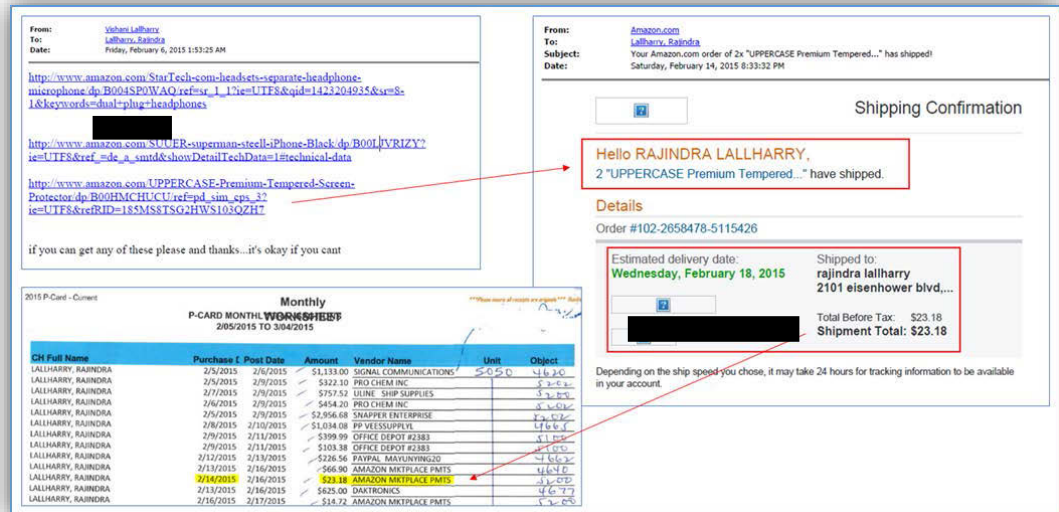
From: Vishani Lallharry
To: Lallharry, Rajindra
Date: Friday, February 6, 2015 1:53:25 AM

http://www.amazon.com/StarTech-com-headsets-separate-headphone-microphone/dp/B004SP0WAQ/ref=sr_1_1?ie=UTF8&qid=1423204935&sr=8-1&keywords=dual+plug+headphones

http://www.amazon.com/SUUER-superman-steell-iPhone-Black/dp/B00LJVRIZY?ie=UTF8&ref_=de_a_smtd&showDetailTechData=1#technical-data

http://www.amazon.com/UPPERCASE-Premium-Tempered-Screen-Protector/dp/B00HMCHUCU/ref=pd_sim_cps_3?ie=UTF8&refRID=185MS8TSG2HWS103QZH7

if you can get any of these please and thanks...it's okay if you cant

From: Amazon.com
To: Lallharry, Rajindra
Subject: Your Amazon.com order of 2x "UPPERCASE Premium Tempered..." has shipped!
Date: Saturday, February 14, 2015 8:33:32 PM

Shipping Confirmation

Hello RAJINDRA LALLHARRY,
2 "UPPERCASE Premium Tempered..." have shipped.

Details
Order #102-2658478-5115426

Estimated delivery date:
Wednesday, February 18, 2015

Shipped to:
rajindra lallharry
2101 eisenhower blvd,...

Total Before Tax: $23.18
Shipment Total: $23.18

Depending on the ship speed you chose, it may take 24 hours for tracking information to be available in your account.

2015 P-Card - Current

P-CARD MONTHLY WORKSHEET
Monthly
2/05/2015 TO 3/04/2015

| CH Full Name | Purchase D | Post Date | Amount | Vendor Name | Unit | Object |
|---|---|---|---|---|---|---|
| LALLHARRY, RAJINDRA | 2/5/2015 | 2/6/2015 | $1,133.00 | SIGNAL COMMUNICATIONS | 5050 | 4620 |
| LALLHARRY, RAJINDRA | 2/5/2015 | 2/9/2015 | $322.10 | PRO CHEM INC | | 5202 |
| LALLHARRY, RAJINDRA | 2/7/2015 | 2/9/2015 | $757.52 | ULINE SHIP SUPPLIES | | 5200 |
| LALLHARRY, RAJINDRA | 2/6/2015 | 2/9/2015 | $454.20 | PRO CHEM INC | | 5202 |
| LALLHARRY, RAJINDRA | 2/5/2015 | 2/9/2015 | $2,956.68 | SNAPPER ENTERPRISE | | 5202 |
| LALLHARRY, RAJINDRA | 2/8/2015 | 2/10/2015 | $1,034.08 | PP VEESSUPPLYL | | 4665 |
| LALLHARRY, RAJINDRA | 2/9/2015 | 2/11/2015 | $399.99 | OFFICE DEPOT #2383 | | 5100 |
| LALLHARRY, RAJINDRA | 2/9/2015 | 2/11/2015 | $103.38 | OFFICE DEPOT #2383 | | 5100 |
| LALLHARRY, RAJINDRA | 2/12/2015 | 2/13/2015 | $226.56 | PAYPAL MAYUNYING20 | | 4662 |
| LALLHARRY, RAJINDRA | 2/13/2015 | 2/16/2015 | $66.90 | AMAZON MKTPLACE PMTS | | 4640 |
| LALLHARRY, RAJINDRA | 2/14/2015 | 2/16/2015 | $23.18 | AMAZON MKTPLACE PMTS | | 5100 |
| LALLHARRY, RAJINDRA | 2/13/2015 | 2/16/2015 | $625.00 | DAKTRONICS | | 4677 |
| LALLHARRY, RAJINDRA | 2/16/2015 | 2/17/2015 | $14.72 | AMAZON MKTPLACE PMTS | | 5200 |